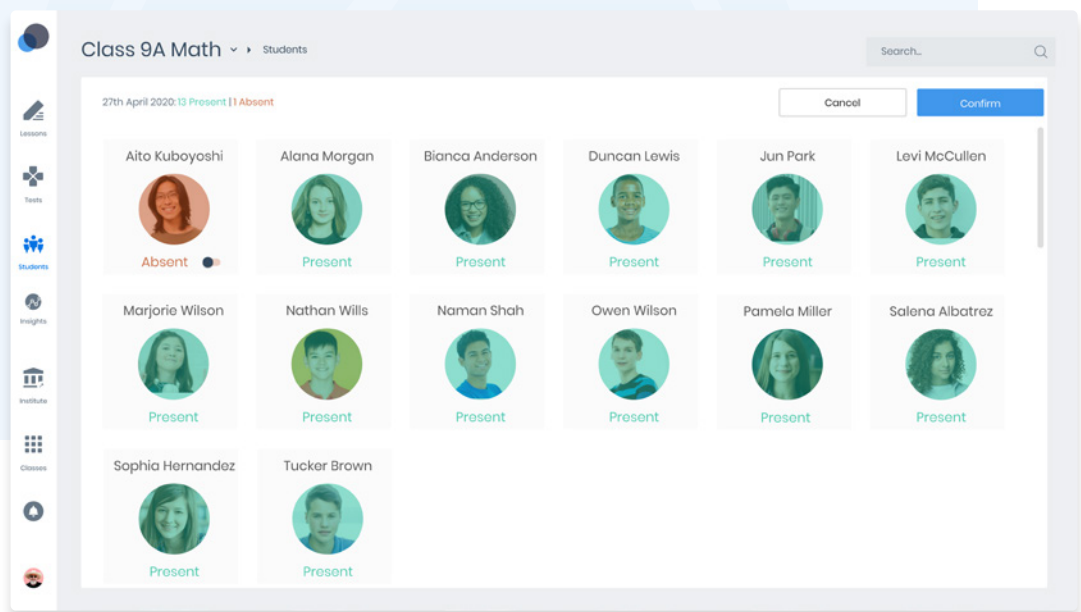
Lessons
Tests
Students
Insights
Institute
Classes

Class 9A Math Students

Search...

27th April 2020: 13 Present | 1 Absent

Cancel
Confirm

Aito Kuboyoshi
Absent

Alana Morgan
Present

Bianca Anderson
Present

Duncan Lewis
Present

Jun Park
Present

Levi McCullen
Present

Marjorie Wilson
Present

Nathan Wills
Present

Naman Shah
Present

Owen Wilson
Present

Pamela Miller
Present

Salena Albatrez
Present

Sophia Hernandez
Present

Tucker Brown
Present